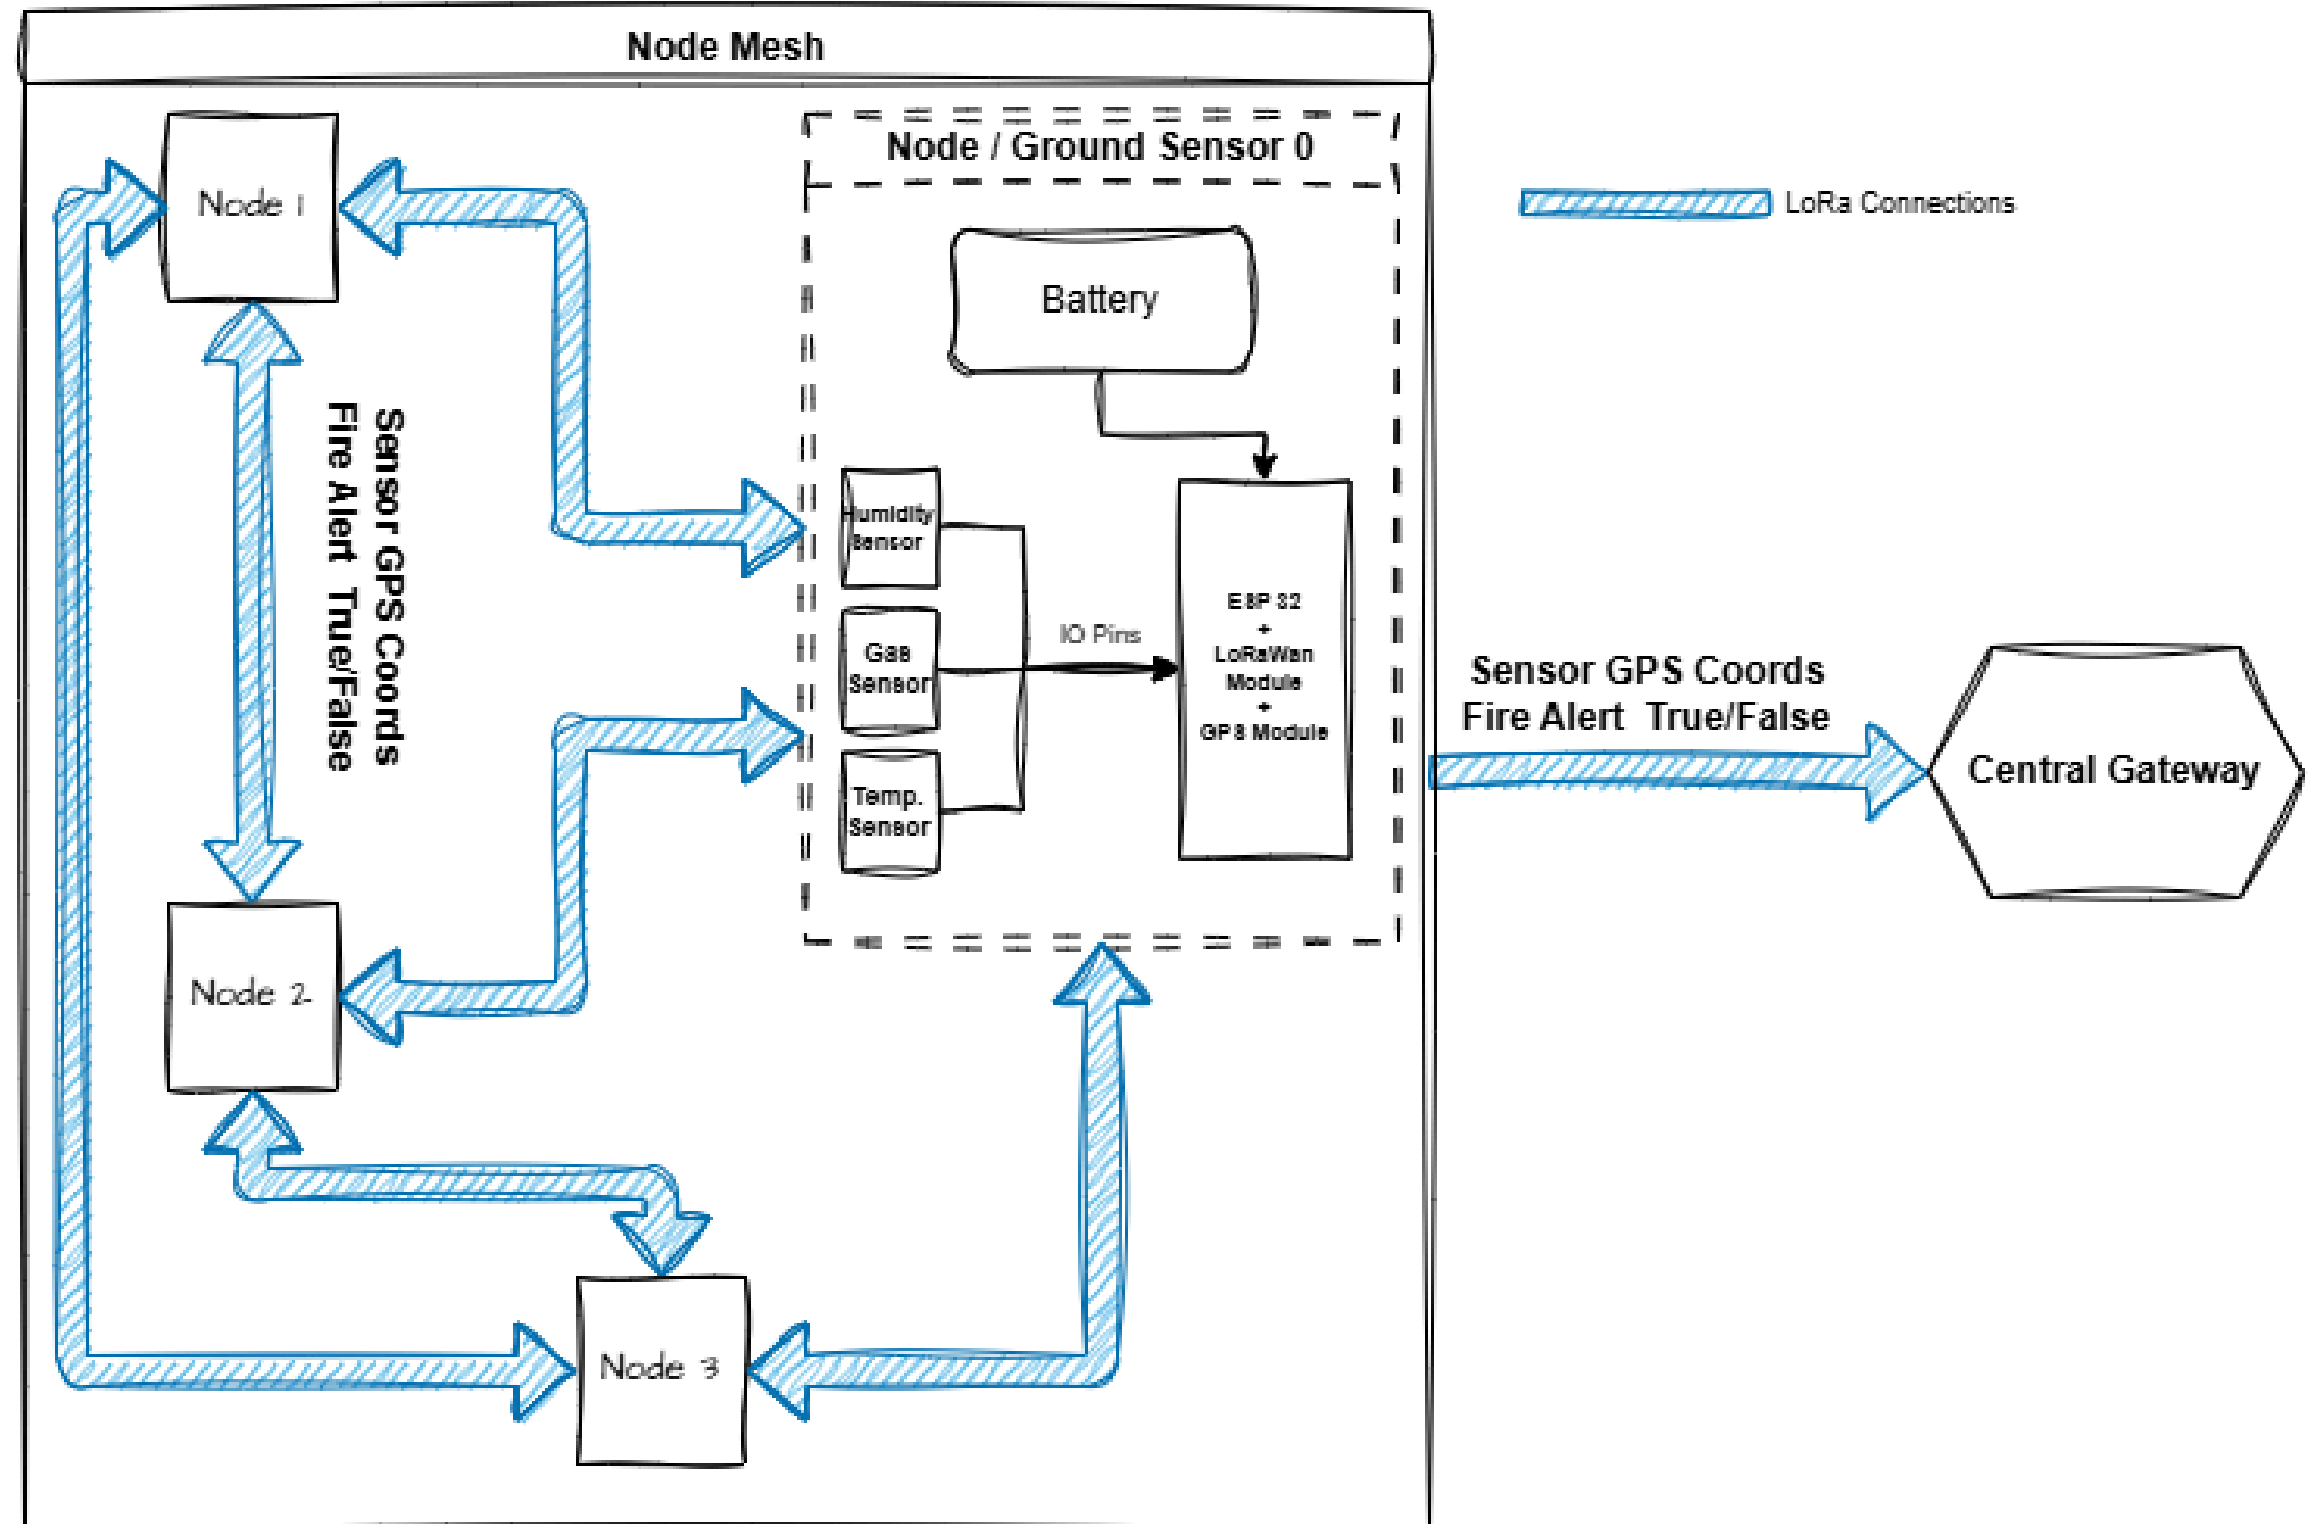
Node Mesh

Node 1

Sensor GPS Coords
Fire Alert True/False

Node 2

Node 3

Node / Ground Sensor 0

Battery

Humidity Sensor

Gas Sensor

Temp. Sensor

IO Pins

ESP 32
+
LoRaWan Module
+
GPS Module

LoRa Connections

Sensor GPS Coords
Fire Alert True/False

Central Gateway